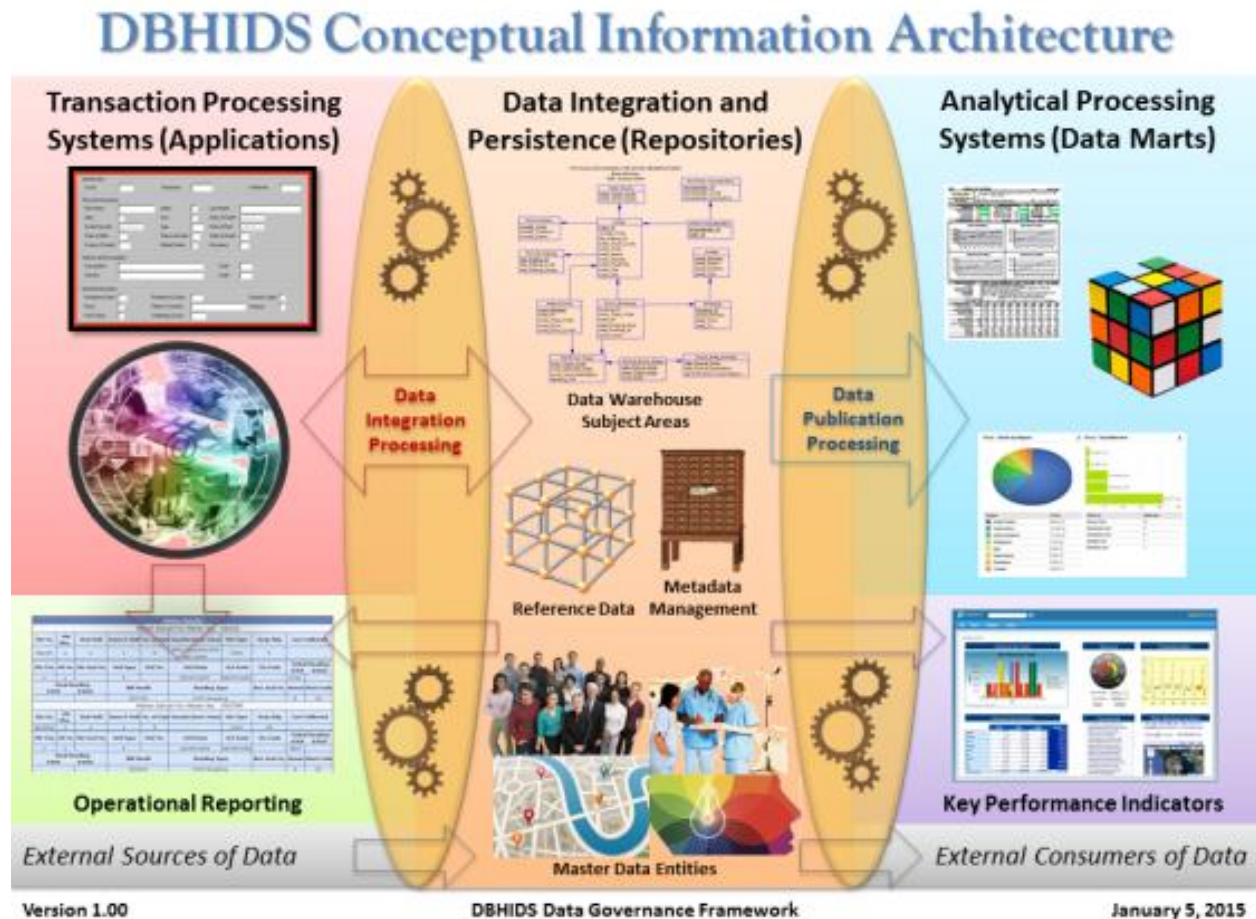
DBHIDS Conceptual Information Architecture

Transaction Processing Systems (Applications)

Data Integration and Persistence (Repositories)

Analytical Processing Systems (Data Marts)

Data Integration Processing

Data Warehouse Subject Areas

Data Publication Processing

Reference Data

Metadata Management

Operational Reporting

Key Performance Indicators

External Sources of Data

Master Data Entities

External Consumers of Data

Version 1.00

DBHIDS Data Governance Framework

January 5, 2015